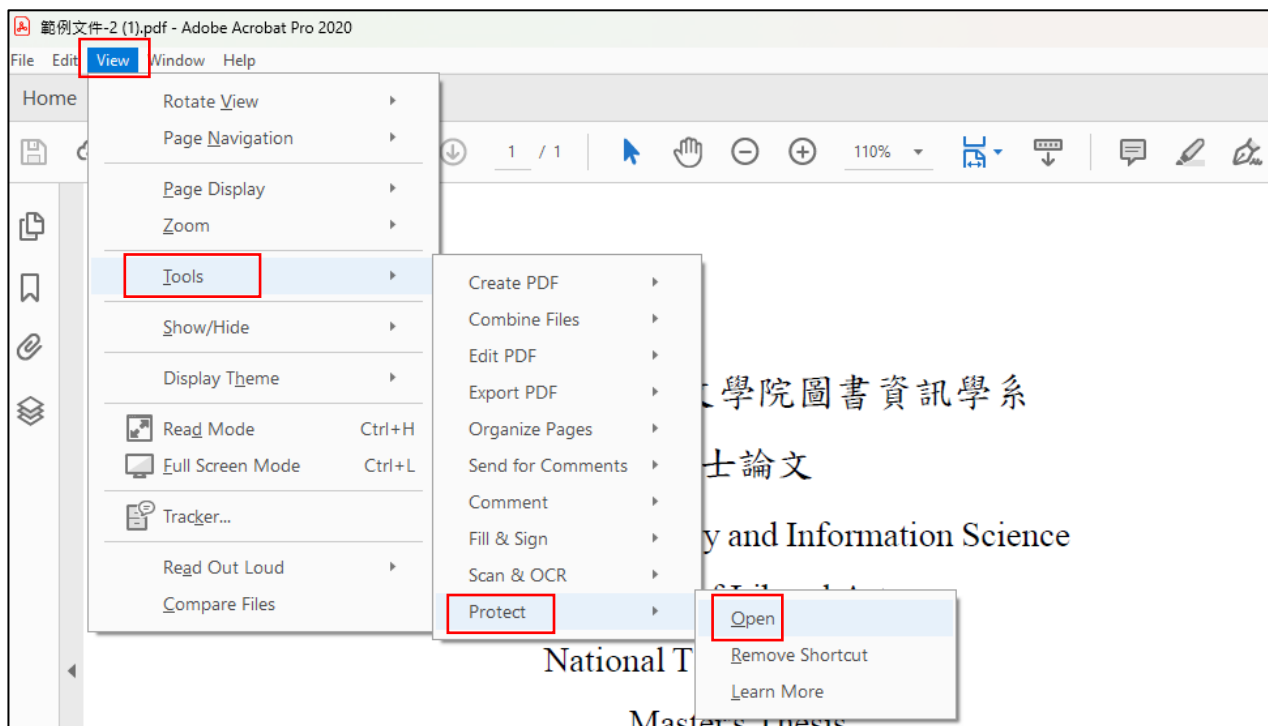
範例文件-2 (1).pdf - Adobe Acrobat Pro 2020

File Edit View Window Help

Home

1 / 1 110%

Rotate View
Page Navigation
Page Display
Zoom
Tools
Show/Hide
Display Theme
Read Mode Ctrl+H
Full Screen Mode Ctrl+L
Tracker...
Read Out Loud
Compare Files

Create PDF
Combine Files
Edit PDF
Export PDF
Organize Pages
Send for Comments
Comment
Fill & Sign
Scan & OCR
Protect

Open
Remove Shortcut
Learn More

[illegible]學院圖書資訊學系
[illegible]士論文
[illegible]y and Information Science
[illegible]
National T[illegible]
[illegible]